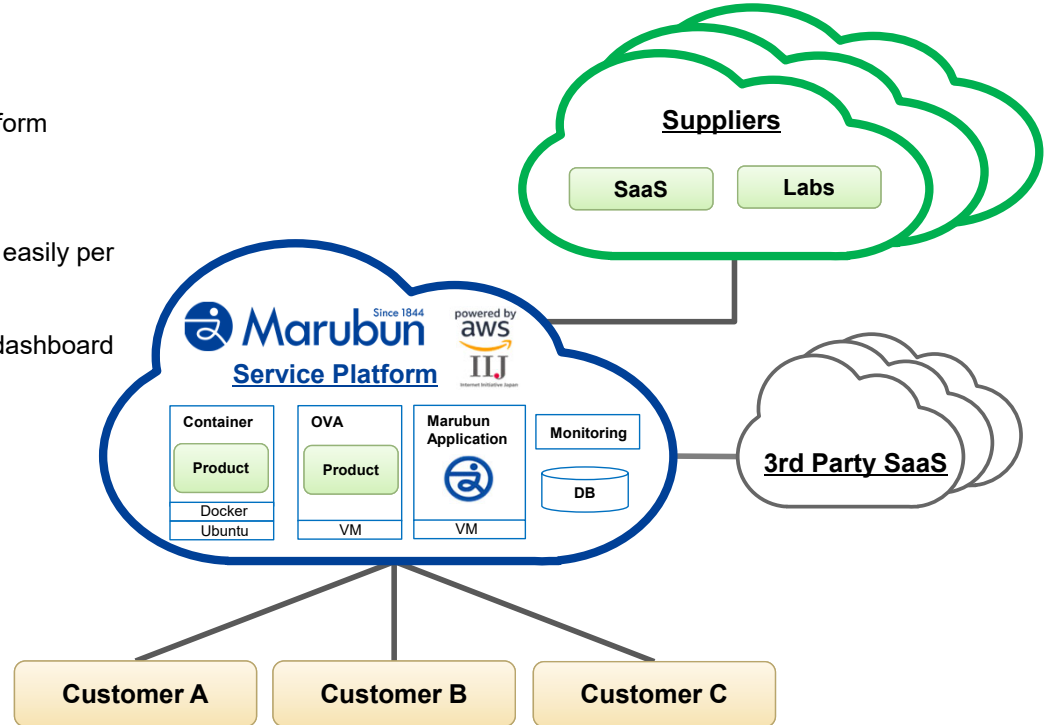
form

easily per

dashboard

Suppliers

SaaS

Labs

Marubun Since 1844

powered by aws

IIJ

Internet Initiative Japan

Service Platform

Container

Product

Docker

Ubuntu

OVA

Product

VM

Marubun Application

VM

Monitoring

DB

3rd Party SaaS

Customer A

Customer B

Customer C